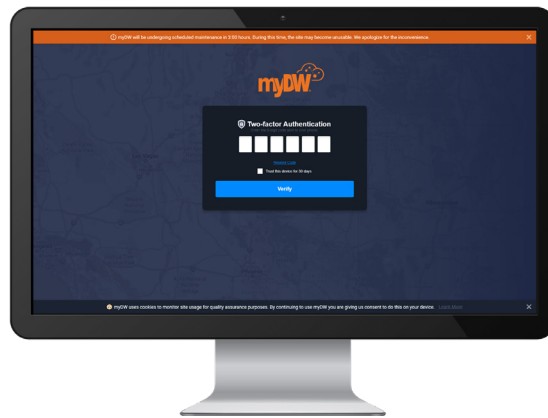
myDW will be undergoing scheduled maintenance in 9:00 hours. During this time, the site may become unusable. We apologize for the inconvenience.

×

myDW

Two-factor Authentication

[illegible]

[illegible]

Trust this device for 30 days

Verify

myDW uses cookies to monitor site usage for quality assurance purposes. By continuing to use myDW you are giving us consent to do this on your device. Learn More

×